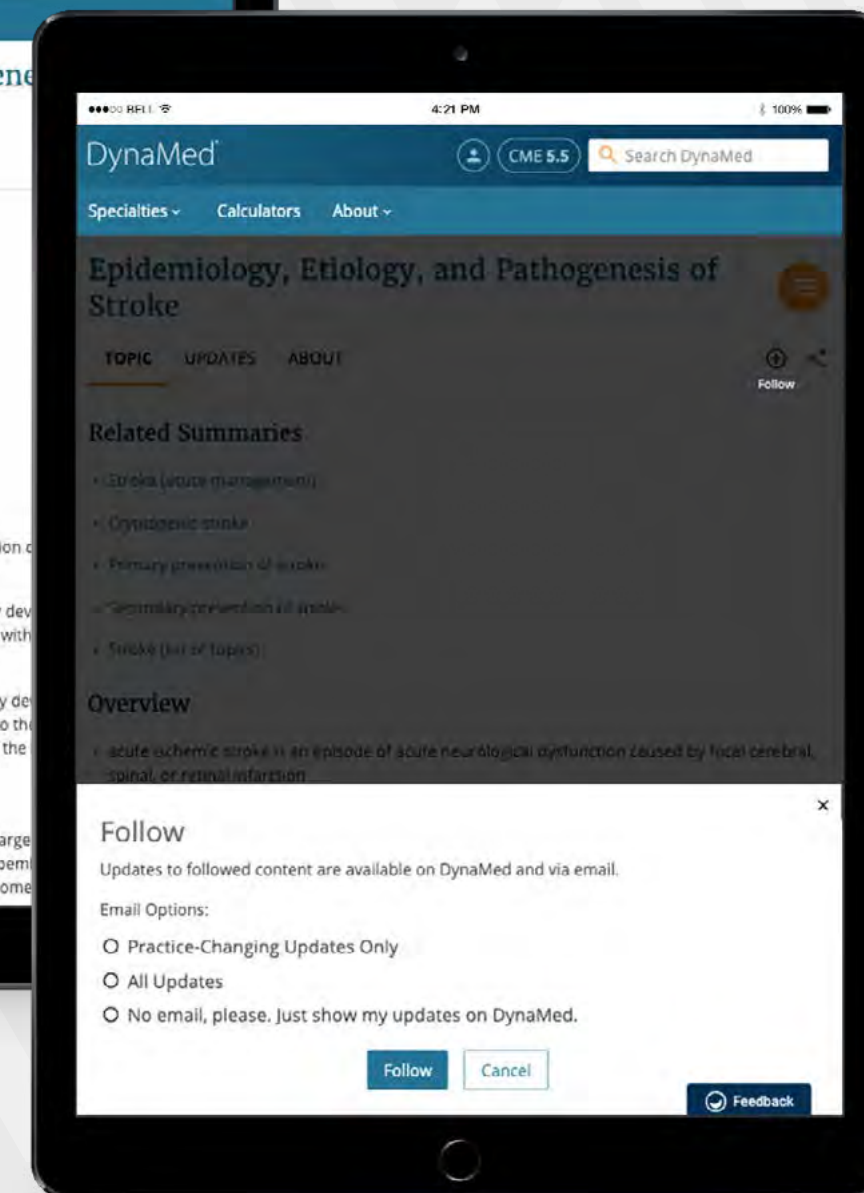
ene

ion c

dev
with

y de
o th
the

arge
pem
ome

●●●○○ BELL

4:21 PM

100%

DynaMed

CME 5.5

Search DynaMed

Specialties

Calculators

About

Epidemiology, Etiology, and Pathogenesis of Stroke

TOPIC

UPDATES

ABOUT

Follow

Related Summaries

- Stroke (acute management)
- Cryptogenic stroke
- Primary prevention of stroke
- Secondary prevention of stroke
- Stroke (list of topics)

Overview

- acute ischemic stroke is an episode of acute neurological dysfunction caused by focal cerebral, spinal, or retinal infarction

×

Follow

Updates to followed content are available on DynaMed and via email.

Email Options:

Practice-Changing Updates Only

All Updates

No email, please. Just show my updates on DynaMed.

Follow

Cancel

Feedback